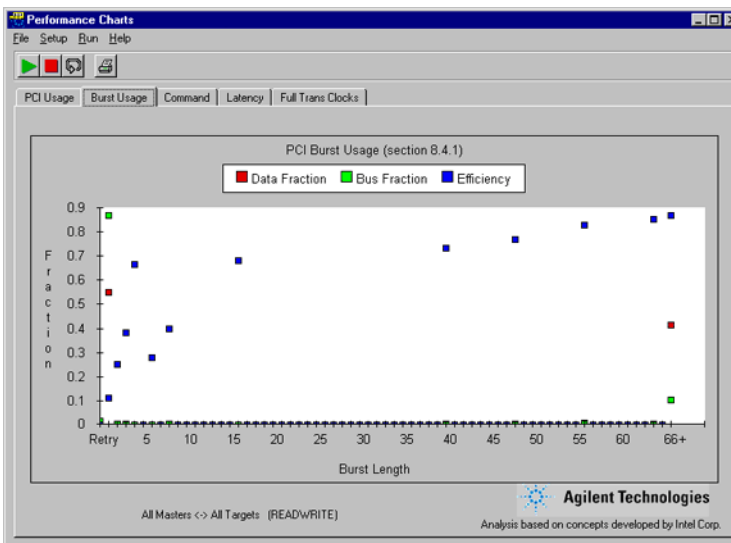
Performance Charts

File Setup Run Help

PCI Usage | Burst Usage | Command | Latency | Full Trans Clocks

PCI Burst Usage (section 8.4.1)

Data Fraction Bus Fraction Efficiency

Fraction

0.9
0.8
0.7
0.6
0.5
0.4
0.3
0.2
0.1
0

Retry 5 10 15 20 25 30 35 40 45 50 55 60 66+

Burst Length

All Masters <-> All Targets (READWRITE)

Agilent Technologies

Analysis based on concepts developed by Intel Corp.